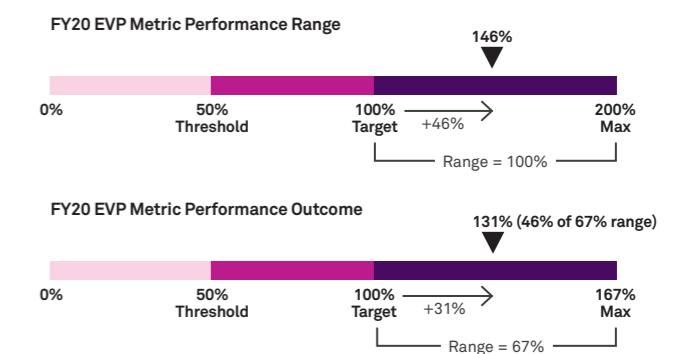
FY20 EVP Metric Performance Range

146%

0%

50%
Threshold

100%
Target

+46%

200%
Max

Range = 100%

FY20 EVP Metric Performance Outcome

131% (46% of 67% range)

0%

50%
Threshold

100%
Target

+31%

167%
Max

Range = 67%